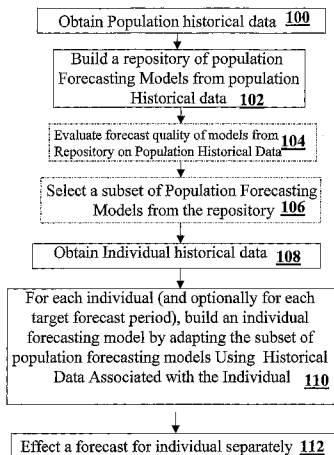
Obtain Population historical data 100

Build a repository of population Forecasting Models from population Historical data 102

Evaluate forecast quality of models from Repository on Population Historical Data 104

Select a subset of Population Forecasting Models from the repository 106

Obtain Individual historical data 108

For each individual (and optionally for each target forecast period), build an individual forecasting model by adapting the subset of population forecasting models Using Historical Data Associated with the Individual 110

Effect a forecast for individual separately 112